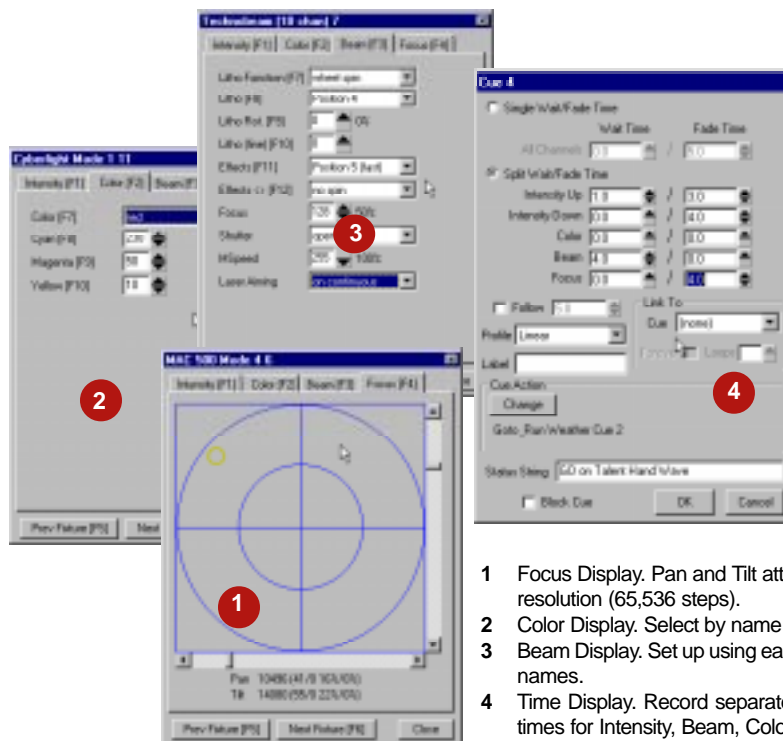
Technobeam [10 chan] 7

Intensity [F1] | Color [F2] | Beam [F3] | Focus [F4]

Litho Function [F7] wheel spin
Litho [F8] Position 4
Litho Rot. [F9] 0 0%
Litho (fine) [F10] 0
Effects [F11] Position 5 (fast)
Effects <> [F12] no spin
Focus 128 50%
Shutter open
MSpeed 255 100%
Laser Aiming on continuous

Cyberlight Mode 1 11

Intensity [F1] | Color [F2] | Beam [F3]

Color [F7] red
Cyan [F8] 230
Magenta [F9] 50
Yellow [F10] 10

Prev Fixture [F5] | Next

Cue 4

Single Wait/Fade Time
Wait Time | Fade Time
All Channels 0.0 / 0.0

Split Wait/Fade Time
Intensity Up 1.0 / 3.0
Intensity Down 0.0 / 4.0
Color 0.0 / 8.0
Beam 4.0 / 8.0
Focus 0.0 / 4.0

Follow 0.0
Link To
Profile Linear
Cue (none)
Label
Forever | Loops
Cue Action
Change
Goto_Pan/Weather Cue 2

Status String GO on Talent Hand Wave

Block Cue | OK | Cancel

MAC 500 Mode 4 6

Intensity [F1] | Color [F2] | Beam [F3] | Focus [F4]

Pan 10486 (41/0 16%/0%)
Tilt 14880 (58/0 22%/0%)

Prev Fixture [F5] | Next Fixture [F6] | Close

1
2
3
4

1 Focus Display. Pan and Tilt att resolution (65,536 steps).
2 Color Display. Select by name
3 Beam Display. Set up using ea names.
4 Time Display. Record separat times for Intensity, Beam, Colo